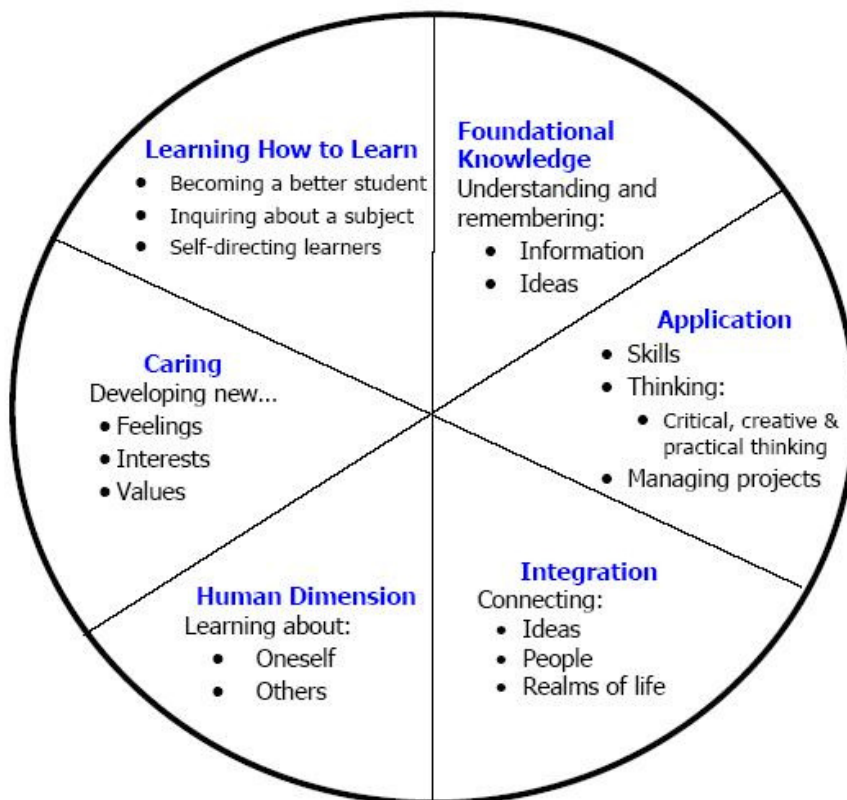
Learning How to Learn
- Becoming a better student
- Inquiring about a subject
- Self-directing learners

Foundational Knowledge
Understanding and remembering:
- Information
- Ideas

Application
- Skills
- Thinking:
  - Critical, creative & practical thinking
- Managing projects

Caring
Developing new...
- Feelings
- Interests
- Values

Human Dimension
Learning about:
- Oneself
- Others

Integration
Connecting:
- Ideas
- People
- Realms of life